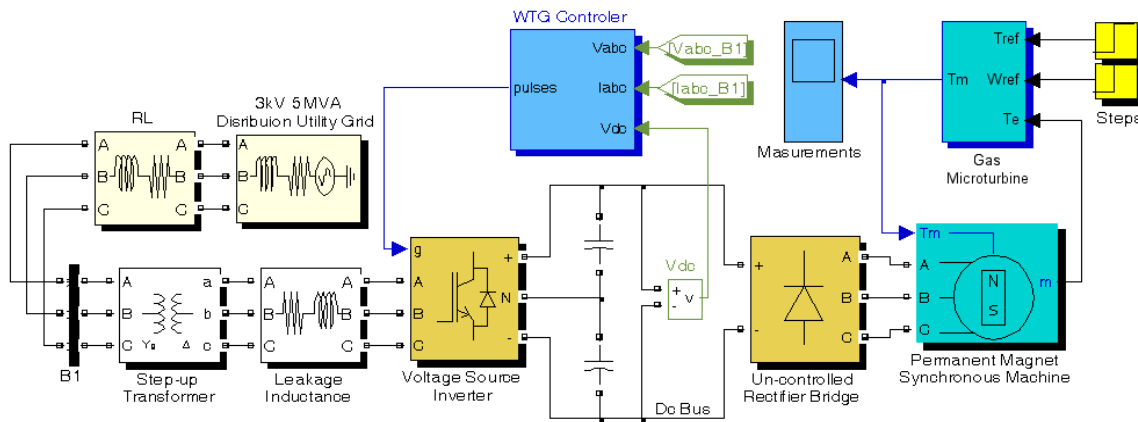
WTG Controler

Vabc

Iabc

Vdc

pulses

[Vabc_B1]

[Iabc_B1]

RL

A B C

A B C

3kV 5MVA Disribuion Utility Grid

A B C

Masurements

Tm

Tref

Wref

Te

Gas Microturbine

Stepe

g

A B C

+ N -

Vdc

+ v -

+

-

A B C

Tm

A B C

m

N S

A B C

a b c

Y Δ

A B C

A B C

B1

Step-up Transformer

Leakage Inductance

Voltage Source Inverter

Dc Bus

Un-controlled Rectifier Bridge

Permanent Magnet Synchronous Machine